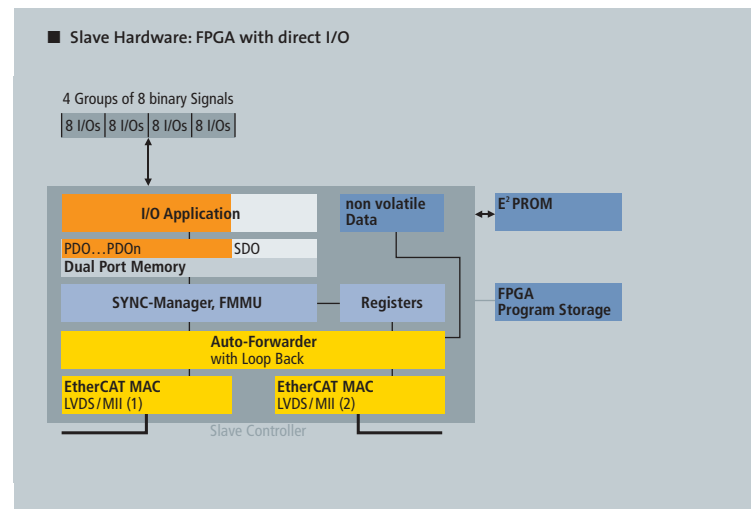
■ Slave Hardware: FPGA with direct I/O

4 Groups of 8 binary Signals

8 I/Os | 8 I/Os | 8 I/Os | 8 I/Os

I/O Application

non volatile Data

$E^2$ PROM

PDO…PDOn

SDO

Dual Port Memory

SYNC-Manager, FMMU

Registers

FPGA
Program Storage

Auto-Forwarder
with Loop Back

EtherCAT MAC
LVDS/MII (1)

EtherCAT MAC
LVDS/MII (2)

Slave Controller